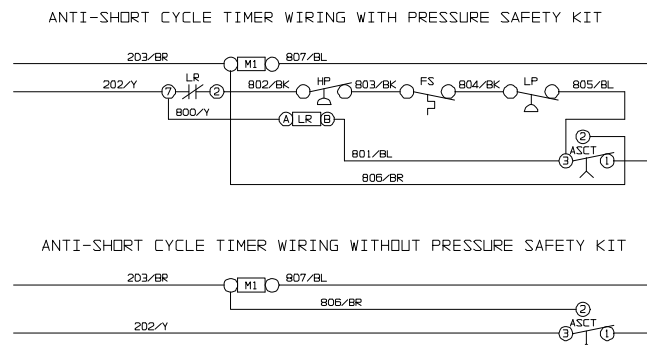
ANTI-SHORT CYCLE TIMER WIRING WITH PRESSURE SAFETY KIT

203/BR
M1
807/BL
202/Y
LR
7
2
802/BK
HP
803/BK
FS
804/BK
LP
805/BL
800/Y
A
LR
B
801/BL
2
ASCT
3
1
806/BR

ANTI-SHORT CYCLE TIMER WIRING WITHOUT PRESSURE SAFETY KIT

203/BR
M1
807/BL
806/BR
2
202/Y
ASCT
3
1